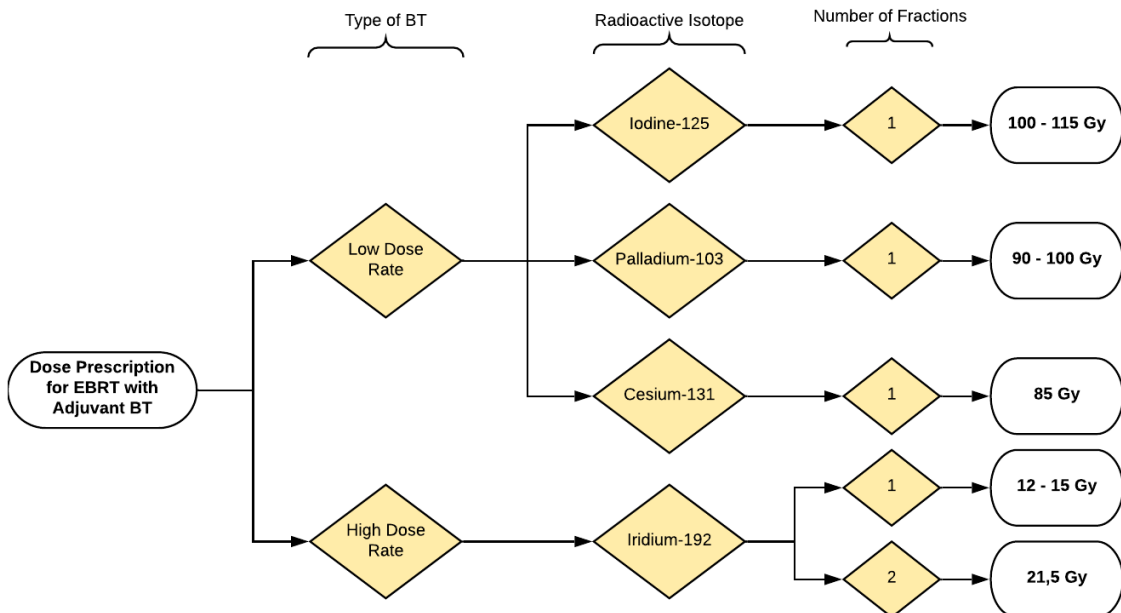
Type of BT

Radioactive Isotope

Number of Fractions

Dose Prescription for EBRT with Adjuvant BT

Low Dose Rate

High Dose Rate

Iodine-125

Palladium-103

Cesium-131

Iridium-192

1

1

1

1

2

100 - 115 Gy

90 - 100 Gy

85 Gy

12 - 15 Gy

21,5 Gy